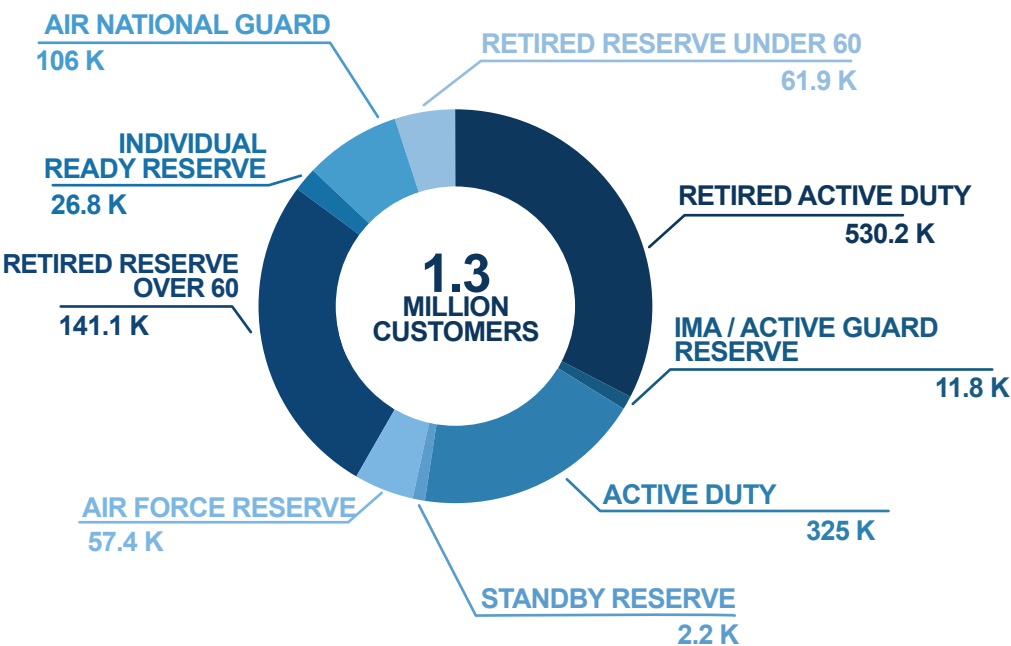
AIR NATIONAL GUARD
106 K

RETIRED RESERVE UNDER 60
61.9 K

INDIVIDUAL READY RESERVE
26.8 K

RETIRED ACTIVE DUTY
530.2 K

RETIRED RESERVE OVER 60
141.1 K

1.3
MILLION
CUSTOMERS

IMA / ACTIVE GUARD RESERVE
11.8 K

ACTIVE DUTY
325 K

AIR FORCE RESERVE
57.4 K

STANDBY RESERVE
2.2 K